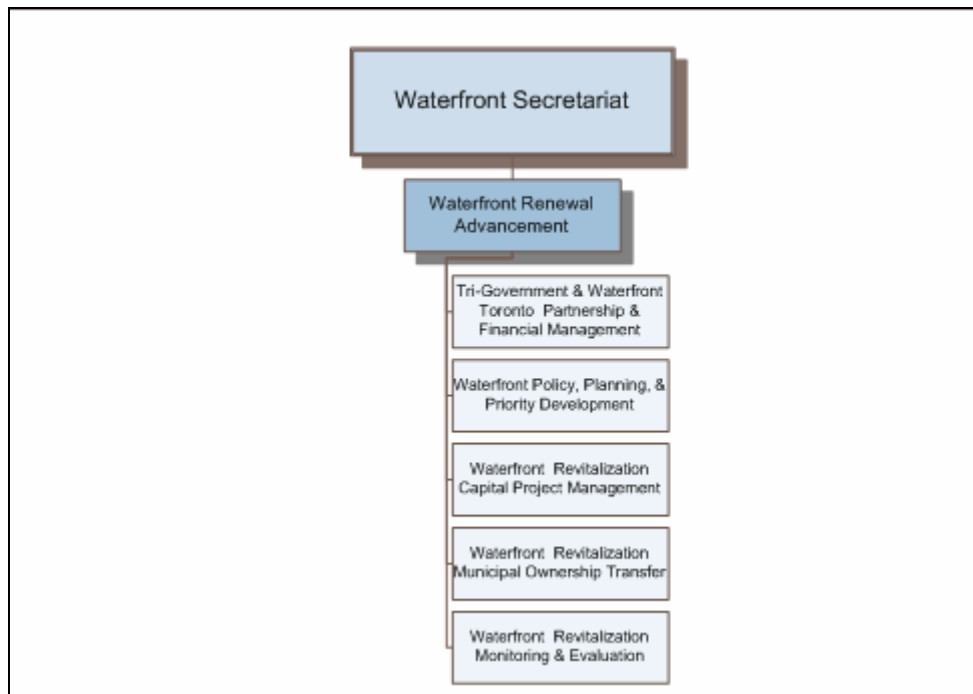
Waterfront Secretariat

Waterfront Renewal Advancement

Tri-Government & Waterfront Toronto Partnership & Financial Management

Waterfront Policy, Planning, & Priority Development

Waterfront Revitalization Capital Project Management

Waterfront Revitalization Municipal Ownership Transfer

Waterfront Revitalization Monitoring & Evaluation